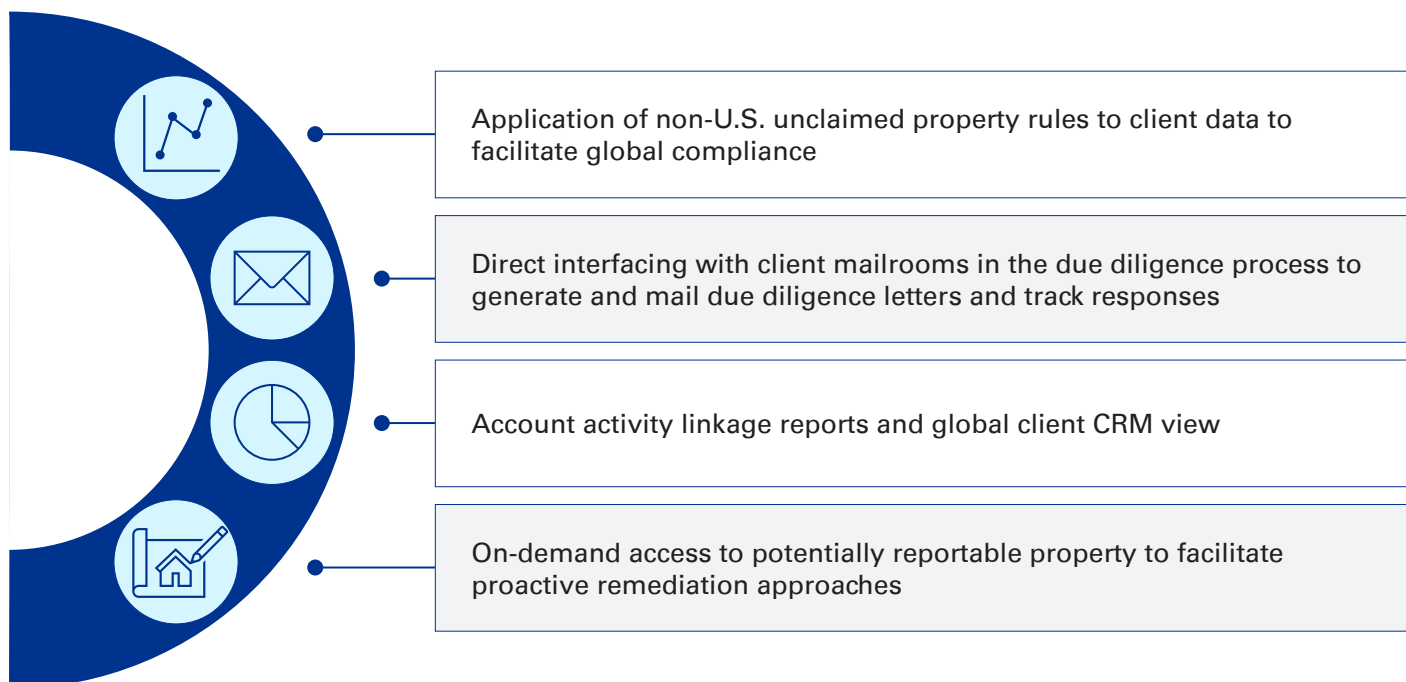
Application of non-U.S. unclaimed property rules to client data to facilitate global compliance

Direct interfacing with client mailrooms in the due diligence process to generate and mail due diligence letters and track responses

Account activity linkage reports and global client CRM view

On-demand access to potentially reportable property to facilitate proactive remediation approaches